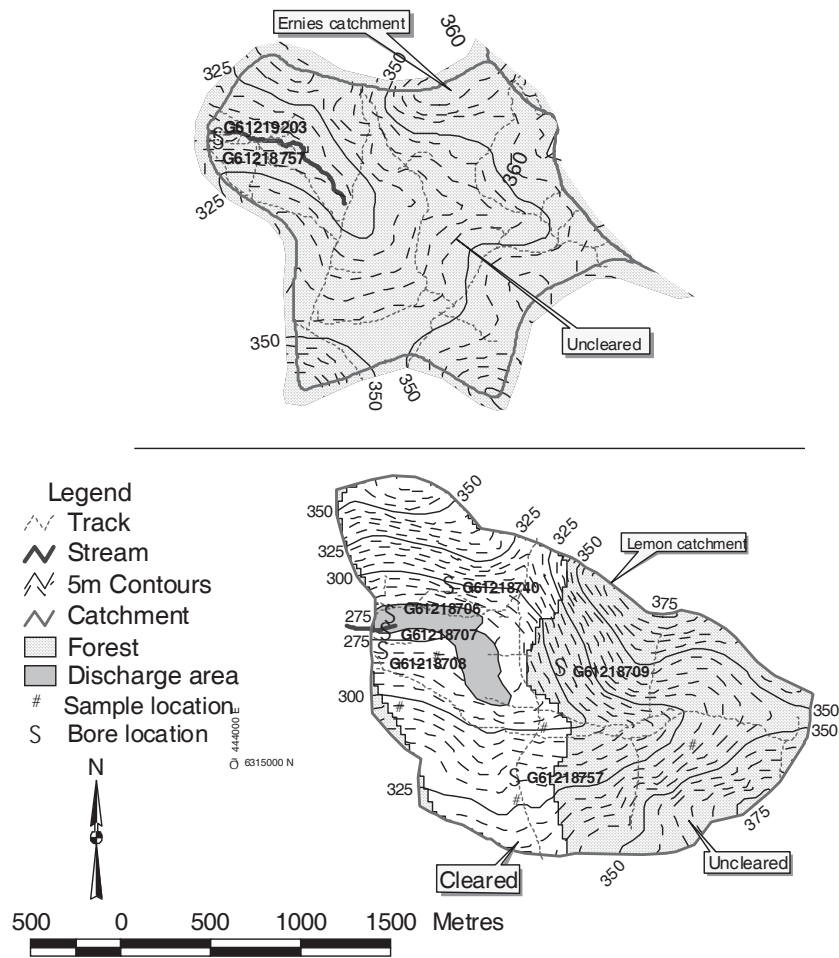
Ernies catchment
360
325
350
G61219203
G61218757
360
325
Uncleared
350
350
350

Legend
Track
Stream
5m Contours
Catchment
Forest
Discharge area
Sample location
Bore location

350
350
325
325
325
350
Lemon catchment
300
G61218740
275
G61218706
275
G61218707
375
G61218708
G61218709
300
444000 E
6315000 N
350
350
N
G61218757
325
375
Cleared
350
Uncleared

500 0 500 1000 1500 Metres